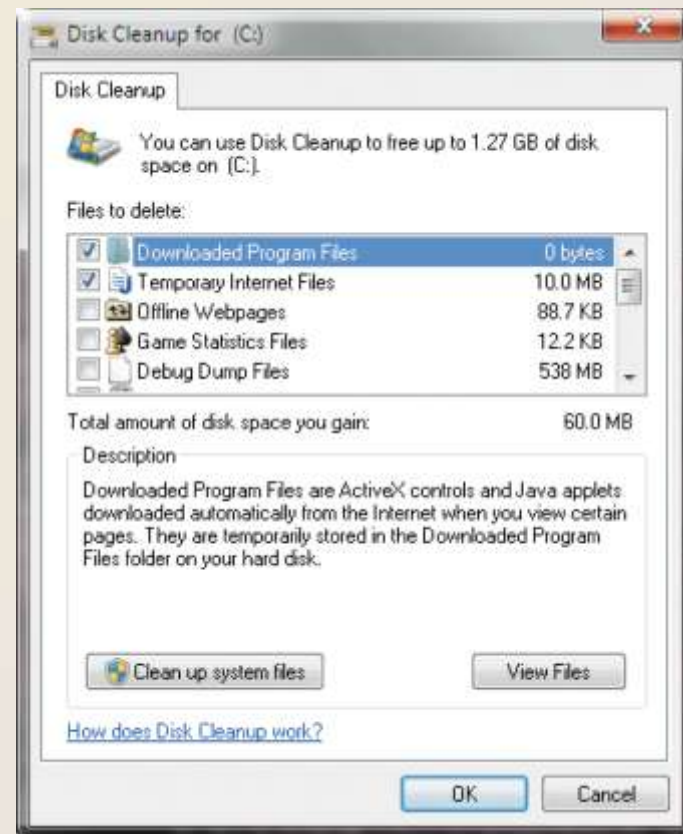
Disk Cleanup for (C:)

Disk Cleanup

You can use Disk Cleanup to free up to 1.27 GB of disk space on (C:).

Files to delete:

| | | |
|---|---|---|
| ☑ | Downloaded Program Files | 0 bytes |
| ☑ | Temporary Internet Files | 10.0 MB |
| ☐ | Offline Webpages | 88.7 KB |
| ☐ | Game Statistics Files | 12.2 KB |
| ☐ | Debug Dump Files | 538 MB |

Total amount of disk space you gain: 60.0 MB

Description

Downloaded Program Files are ActiveX controls and Java applets downloaded automatically from the Internet when you view certain pages. They are temporarily stored in the Downloaded Program Files folder on your hard disk.

Clean up system files

View Files

How does Disk Cleanup work?

OK

Cancel